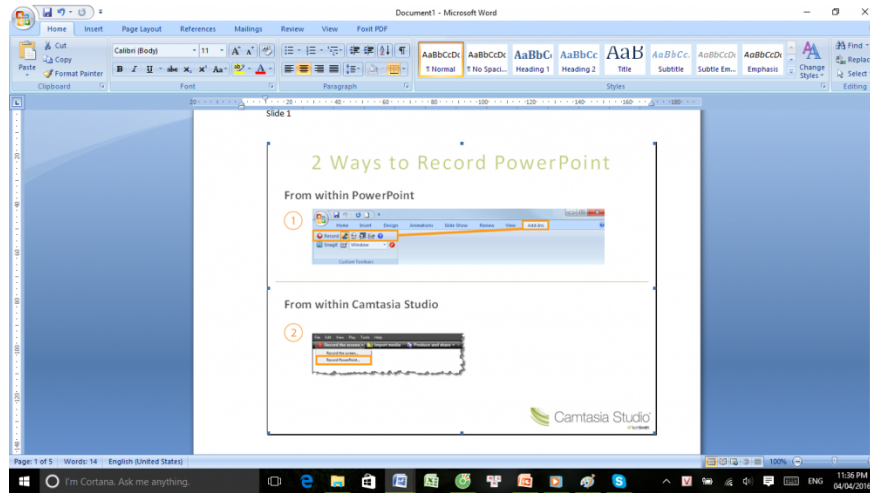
Document1 - Microsoft Word

Home Insert Page Layout References Mailings Review View Foxit PDF

Cut
Copy
Paste
Format Painter
Clipboard

Calibri (Body) 11
Font

Paragraph

AaBbCcDc ¶ Normal
AaBbCcDc ¶ No Spaci...
AaBbC Heading 1
AaBbCc Heading 2
AaB Title
AaBbCc. Subtitle
AaBbCcDc Subtle Em...
AaBbCcDc Emphasis
Change Styles
Styles

Find
Replace
Select
Editing

Slide 1

2 Ways to Record PowerPoint

From within PowerPoint

1

Home Insert Design Animations Slide Show Review View Add-Ins
Record
Snagit Window
Custom Toolbars

From within Camtasia Studio

2

Record the screen
Import media
Produce and share
Record the screen...
Record PowerPoint...

Camtasia Studio
by TechSmith

Page: 1 of 5 Words: 14 English (United States)

100%

I'm Cortana. Ask me anything.

ENG

11:36 PM
04/04/2016